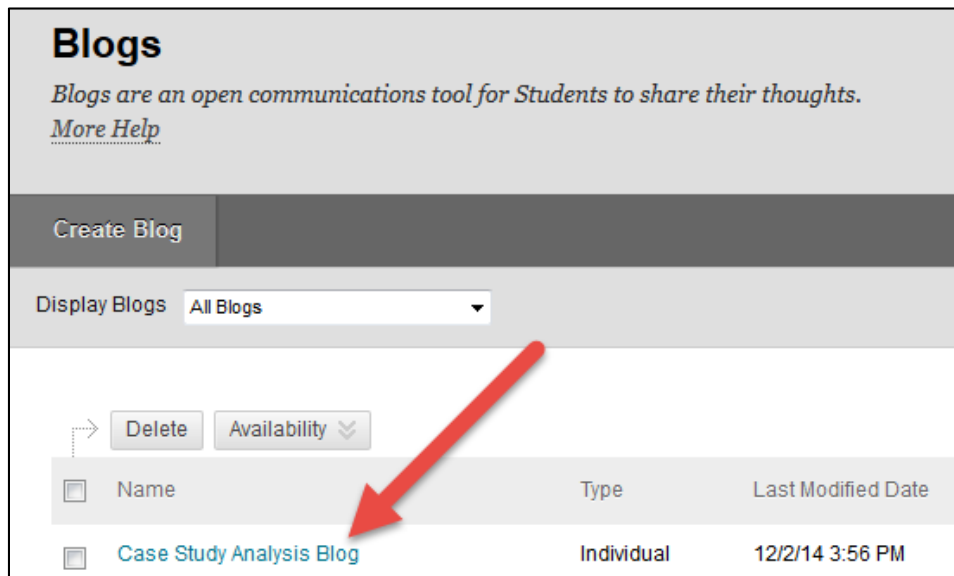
Blogs

Blogs are an open communications tool for Students to share their thoughts.
More Help

Create Blog

Display Blogs All Blogs

Delete Availability

| | Name | Type | Last Modified Date |
|---|---|---|---|
| | Case Study Analysis Blog | Individual | 12/2/14 3:56 PM |